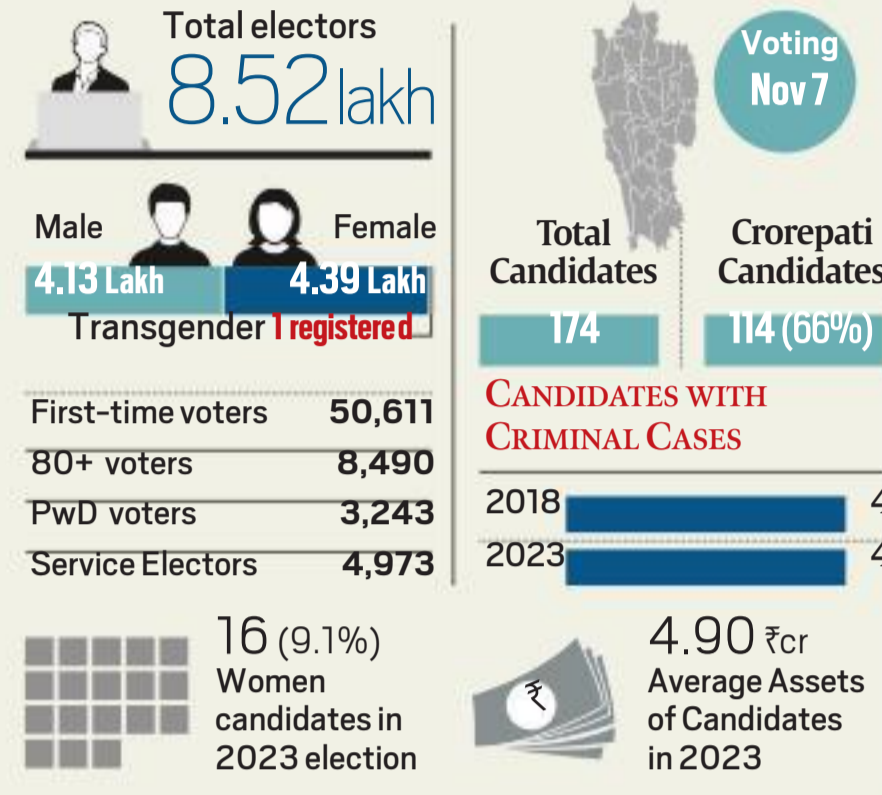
Total electors
8.52 lakh

Male
Female
4.13 Lakh
4.39 Lakh
Transgender 1 registered

| First-time voters | 50,611 |
|---|---|
| 80+ voters | 8,490 |
| PwD voters | 3,243 |
| Service Electors | 4,973 |

16 (9.1%)
Women candidates in 2023 election

Voting
Nov 7

Total Candidates
174

Crorepati Candidates
114 (66%)

CANDIDATES WITH CRIMINAL CASES
2018 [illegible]
2023 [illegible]

4.90 ₹cr
Average Assets of Candidates in 2023